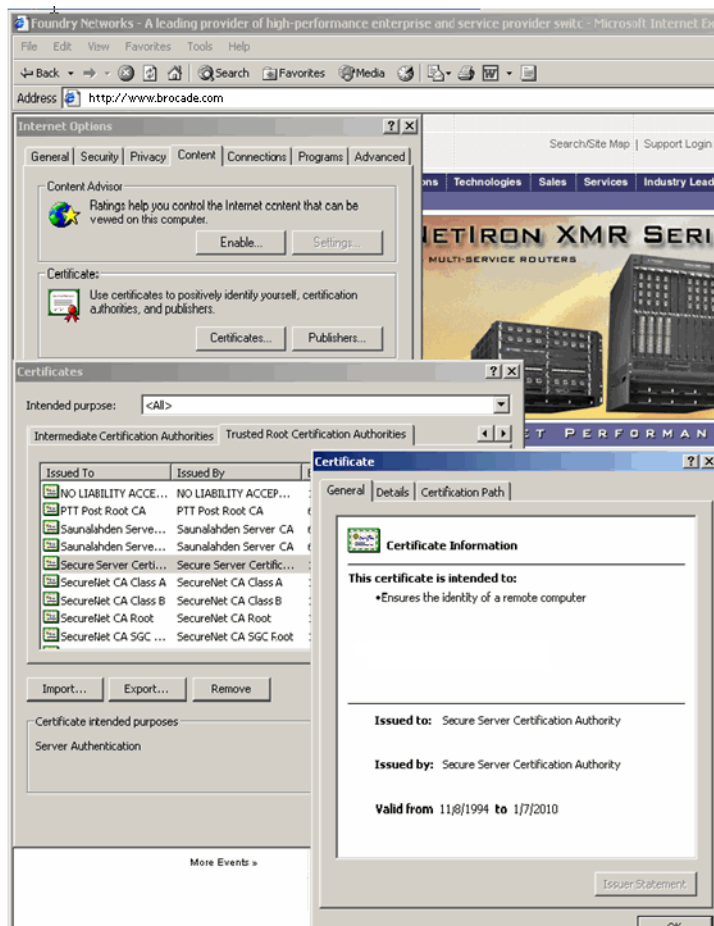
Foundry Networks - A leading provider of high-performance enterprise and service provider switc - Microsoft Internet Ex

File Edit View Favorites Tools Help

Back Search Favorites Media

Address http://www.brocade.com

Internet Options ? X

General Security Privacy Content Connections Programs Advanced

Content Advisor

Ratings help you control the Internet content that can be viewed on this computer.

Enable... Settings...

Certificates

Use certificates to positively identify yourself, certification authorities, and publishers.

Certificates... Publishers...

Search/Site Map | Support Login

ons Technologies Sales Services Industry Lead

NETIRON XMR SERI

MULTI-SERVICE ROUTERS

T PERFORMAN

Certificates ? X

Intended purpose: <All>

Intermediate Certification Authorities Trusted Root Certification Authorities

| Issued To | Issued By |
|---|---|
| NO LIABILITY ACCE... | NO LIABILITY ACCEP... |
| PTT Post Root CA | PTT Post Root CA |
| Saunalahden Serve... | Saunalahden Server CA |
| Saunalahden Serve... | Saunalahden Server CA |
| Secure Server Certi... | Secure Server Certific... |
| SecureNet CA Class A | SecureNet CA Class A |
| SecureNet CA Class B | SecureNet CA Class B |
| SecureNet CA Root | SecureNet CA Root |
| SecureNet CA SGC ... | SecureNet CA SGC Root |

Import... Export... Remove

Certificate intended purposes

Server Authentication

More Events »

Certificate ? X

General Details Certification Path

Certificate Information

This certificate is intended to:

•Ensures the identity of a remote computer

Issued to: Secure Server Certification Authority

Issued by: Secure Server Certification Authority

Valid from 11/8/1994 to 1/7/2010

Issuer Statement

OK